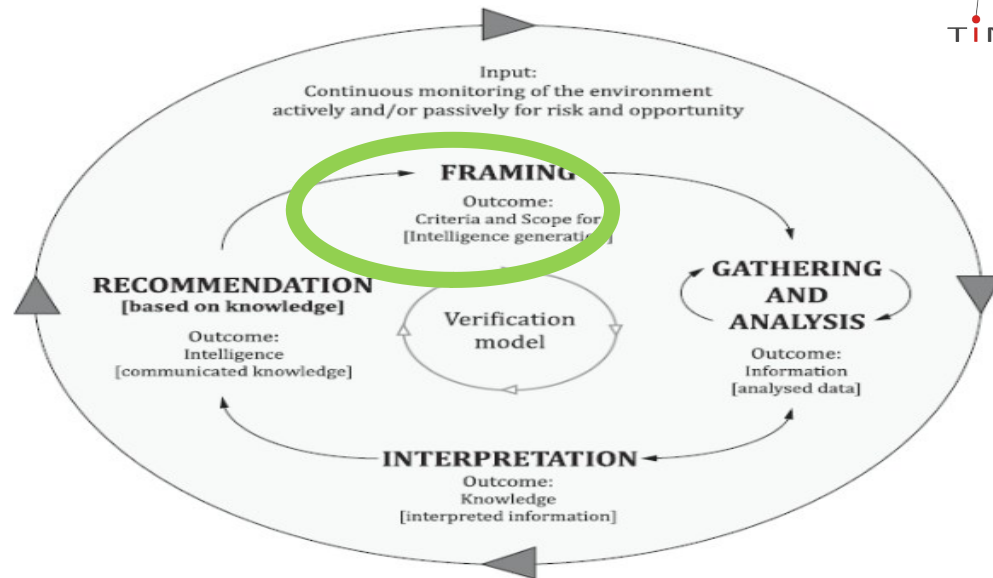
TIN

Input:
Continuous monitoring of the environment actively and/or passively for risk and opportunity

FRAMING
Outcome:
Criteria and Scope for
[Intelligence generation]

RECOMMENDATION
[based on knowledge]
Outcome:
Intelligence
[communicated knowledge]

Verification model

GATHERING AND ANALYSIS
Outcome:
Information
[analysed data]

INTERPRETATION
Outcome:
Knowledge
[interpreted information]